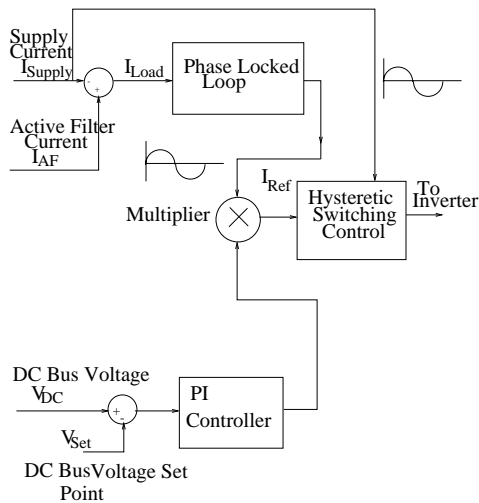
Supply Current $I_{Supply}$

-

+

$I_{Load}$

Phase Locked Loop

Active Filter Current $I_{AF}$

$I_{Ref}$

Multiplier

Hysteretic Switching Control

To Inverter

DC Bus Voltage $V_{DC}$

+

-

PI Controller

$V_{Set}$

DC BusVoltage Set Point